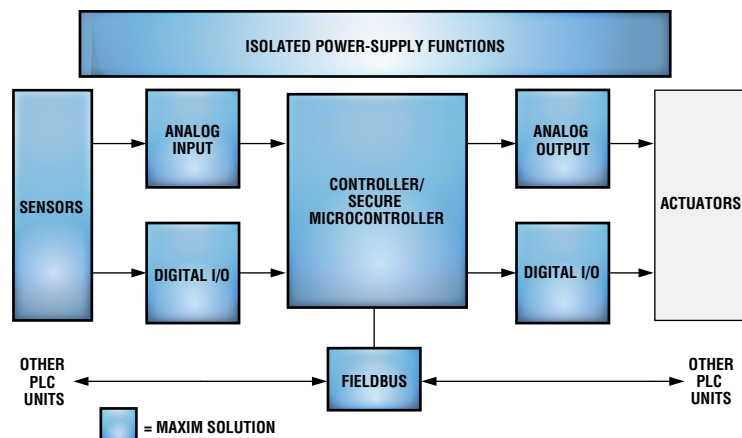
ISOLATED POWER-SUPPLY FUNCTIONS

SENSORS

ANALOG INPUT

DIGITAL I/O

CONTROLLER/ SECURE MICROCONTROLLER

ANALOG OUTPUT

DIGITAL I/O

ACTUATORS

OTHER PLC UNITS

FIELDBUS

OTHER PLC UNITS

= MAXIM SOLUTION